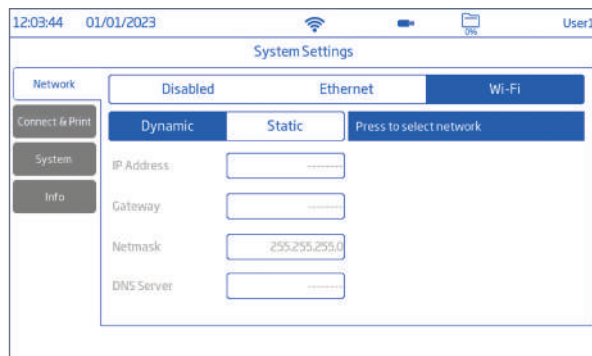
12:03:44 01/01/2023 0% User1

System Settings

Network

Connect & Print

System

Info

| Disabled | Ethernet | Wi-Fi |
|---|---|---|

| Dynamic | Static |
|---|---|

Press to select network

IP Address -------

Gateway -------

Netmask 255.255.255.0

DNS Server -------